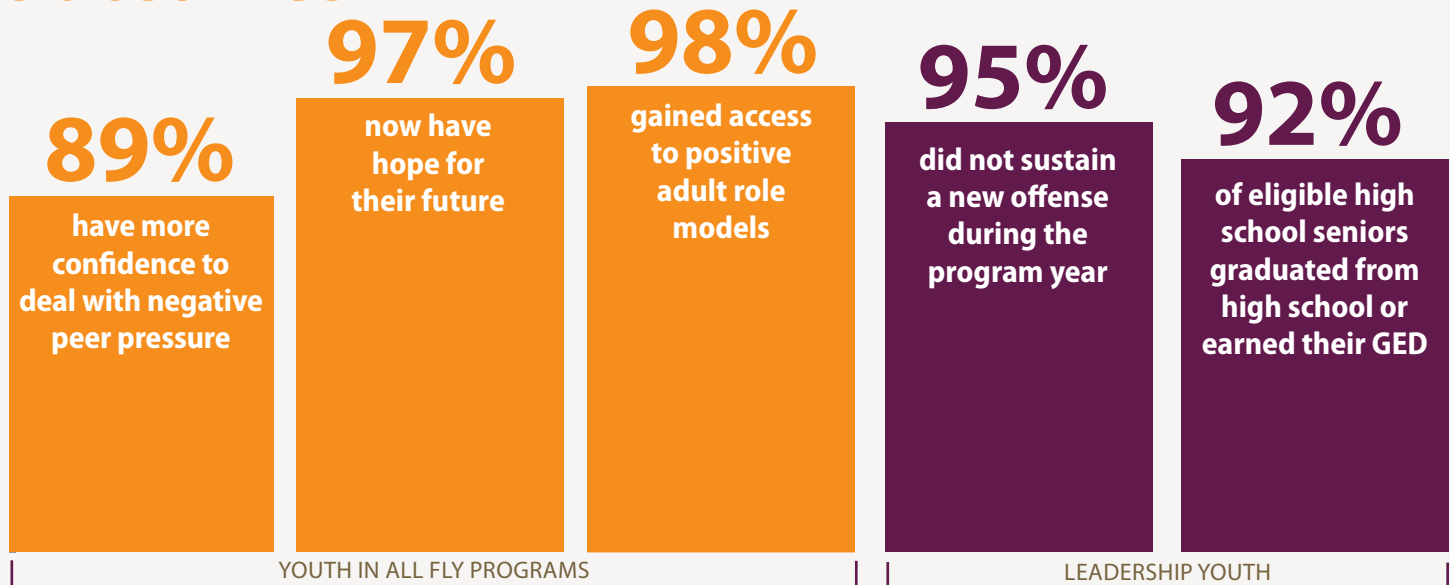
89%
have more confidence to deal with negative peer pressure

97%
now have hope for their future

98%
gained access to positive adult role models

95%
did not sustain a new offense during the program year

92%
of eligible high school seniors graduated from high school or earned their GED

YOUTH IN ALL FLY PROGRAMS

LEADERSHIP YOUTH